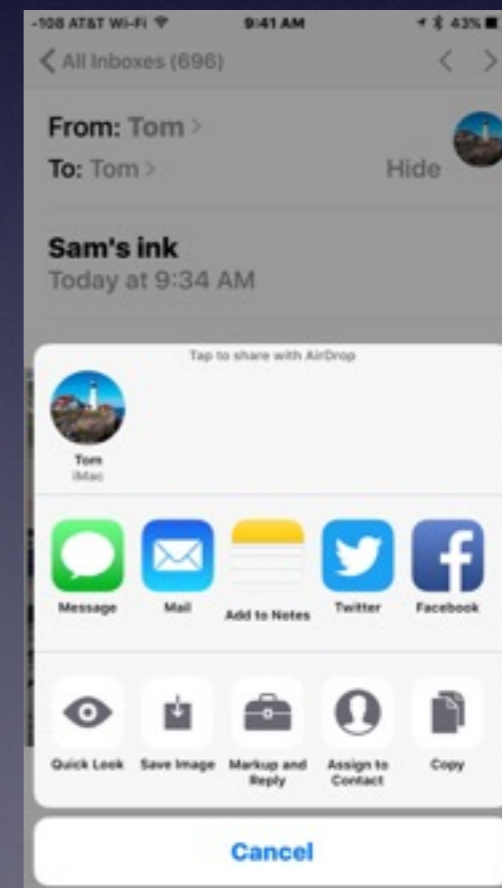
-108 AT&T Wi-Fi 9:41 AM 43%

< All Inboxes (696)

From: Tom >

To: Tom >

Hide

Sam's ink

Today at 9:34 AM

Tap to share with AirDrop

Tom
iMac

Message

Mail

Add to Notes

Twitter

Facebook

Quick Look

Save Image

Markup and Reply

Assign to Contact

Copy

Cancel